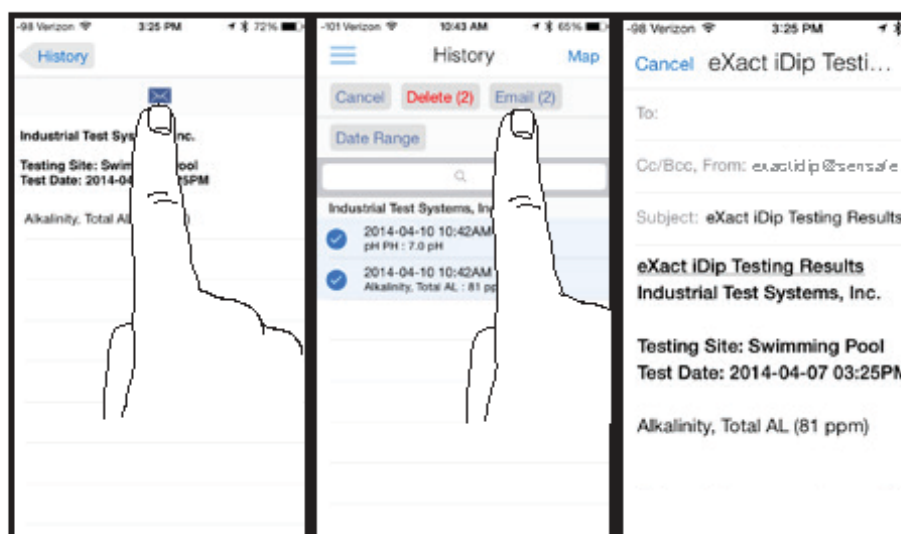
-98 Verizon 3:25 PM 72%

History

Industrial Test Sys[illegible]nc.

Testing Site: Swim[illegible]ool
Test Date: 2014-04-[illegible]25PM

Alkalinity, Total Al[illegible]

-101 Verizon 10:43 AM 65%

History Map

Cancel Delete (2) Email (2)

Date Range

Industrial Test Systems, In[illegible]

2014-04-10 10:42AM
pH PH : 7.0 pH

2014-04-10 10:42AM
Alkalinity, Total AL : 81 pp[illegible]

-98 Verizon 3:25 PM

Cancel eXact iDip Testi…

To:

Cc/Bcc, From: exactidip@sensafe

Subject: eXact iDip Testing Results

eXact iDip Testing Results
Industrial Test Systems, Inc.

Testing Site: Swimming Pool
Test Date: 2014-04-07 03:25PM

Alkalinity, Total AL (81 ppm)